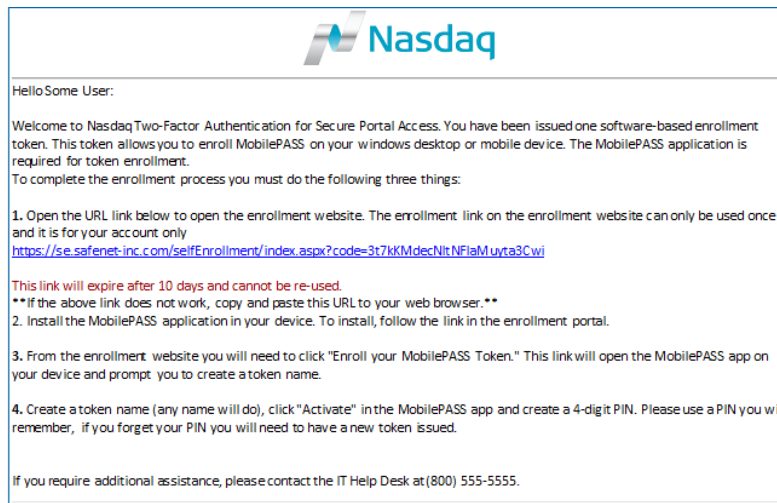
Nasdaq

Hello Some User:

Welcome to Nasdaq Two-Factor Authentication for Secure Portal Access. You have been issued one software-based enrollment token. This token allows you to enroll MobilePASS on your windows desktop or mobile device. The MobilePASS application is required for token enrollment.
To complete the enrollment process you must do the following three things:

1. Open the URL link below to open the enrollment website. The enrollment link on the enrollment website can only be used once and it is for your account only
https://se.safenet-inc.com/selfEnrollment/index.aspx?code=3t7kKMdecNltNFlaMuyta3Cwi

This link will expire after 10 days and cannot be re-used.
**If the above link does not work, copy and paste this URL to your web browser.**
2. Install the MobilePASS application in your device. To install, follow the link in the enrollment portal.

3. From the enrollment website you will need to click "Enroll your MobilePASS Token." This link will open the MobilePASS app on your device and prompt you to create a token name.

4. Create a token name (any name will do), click "Activate" in the MobilePASS app and create a 4-digit PIN. Please use a PIN you wi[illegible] remember, if you forget your PIN you will need to have a new token issued.

If you require additional assistance, please contact the IT Help Desk at (800) 555-5555.